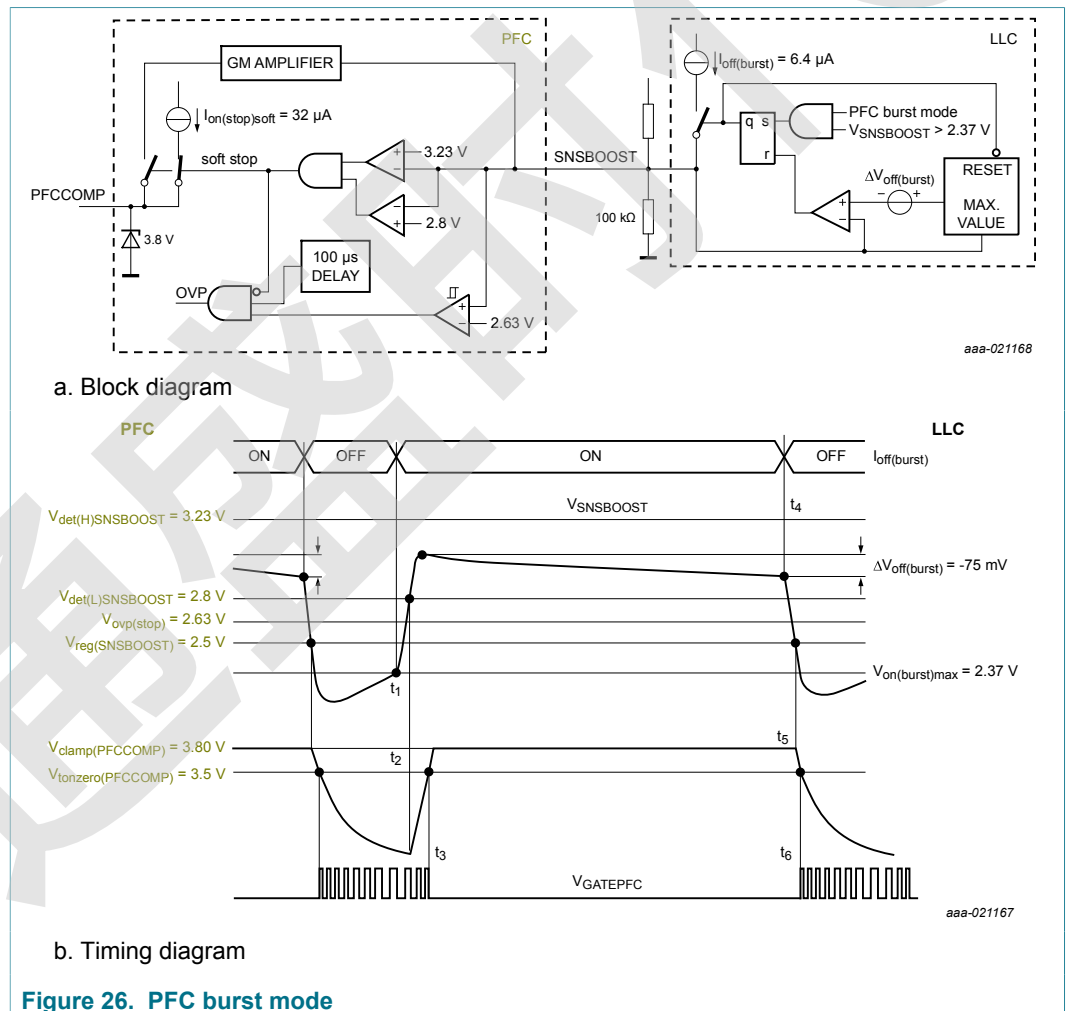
PFC

GM AMPLIFIER

$I_{on(stop)soft}$ = 32 μA

soft stop

3.23 V

PFCCOMP

2.8 V

3.8 V

100 μs DELAY

OVP

2.63 V

SNSBOOST

100 kΩ

LLC

$I_{off(burst)}$ = 6.4 μA

q s

r

PFC burst mode

$V_{SNSBOOST}$ > 2.37 V

$\Delta V_{off(burst)}$

RESET

MAX. VALUE

aaa-021168

a. Block diagram

PFC

LLC

ON

OFF

ON

OFF

$I_{off(burst)}$

$V_{det(H)SNSBOOST}$ = 3.23 V

$V_{SNSBOOST}$

$t_4$

$\Delta V_{off(burst)}$ = -75 mV

$V_{det(L)SNSBOOST}$ = 2.8 V

$V_{ovp(stop)}$ = 2.63 V

$V_{reg(SNSBOOST)}$ = 2.5 V

$V_{on(burst)max}$ = 2.37 V

$t_1$

$V_{clamp(PFCCOMP)}$ = 3.80 V

$t_5$

$t_2$

$V_{tonzero(PFCCOMP)}$ = 3.5 V

$t_3$

$t_6$

$V_{GATEPFC}$

aaa-021167

b. Timing diagram

Figure 26. PFC burst mode